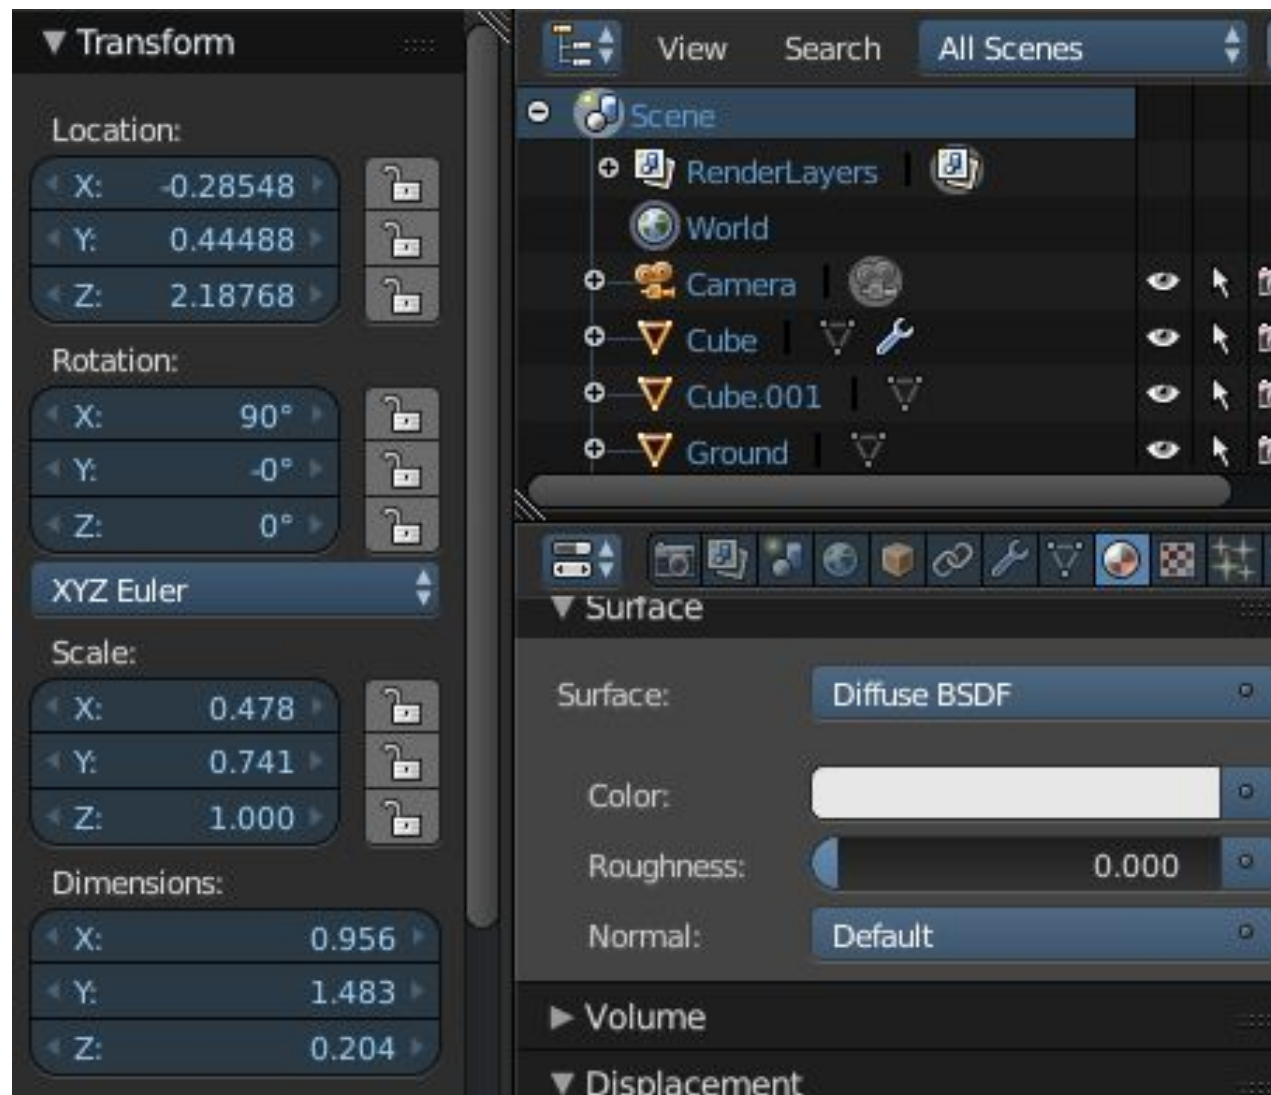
▼ Transform

Location:

X: -0.28548

Y: 0.44488

Z: 2.18768

Rotation:

X: 90°

Y: -0°

Z: 0°

XYZ Euler

Scale:

X: 0.478

Y: 0.741

Z: 1.000

Dimensions:

X: 0.956

Y: 1.483

Z: 0.204

View Search All Scenes

Scene

RenderLayers

World

Camera

Cube

Cube.001

Ground

▼ Surface

Surface: Diffuse BSDF

Color:

Roughness: 0.000

Normal: Default

► Volume

▼ Displacement